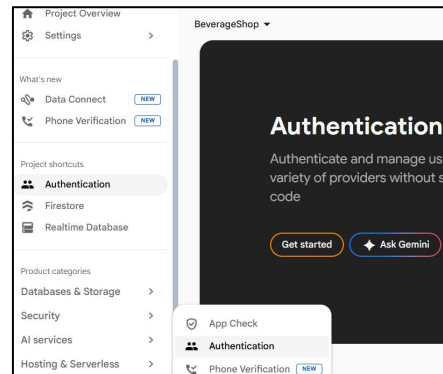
Project Overview
Settings

What's new
Data Connect NEW
Phone Verification NEW

Project shortcuts
Authentication
Firestore
Realtime Database

Product categories
Databases & Storage
Security
AI services
Hosting & Serverless

BeverageShop

Authentication
Authenticate and manage us variety of providers without s code

Get started
Ask Gemini

App Check
Authentication
Phone Verification NEW